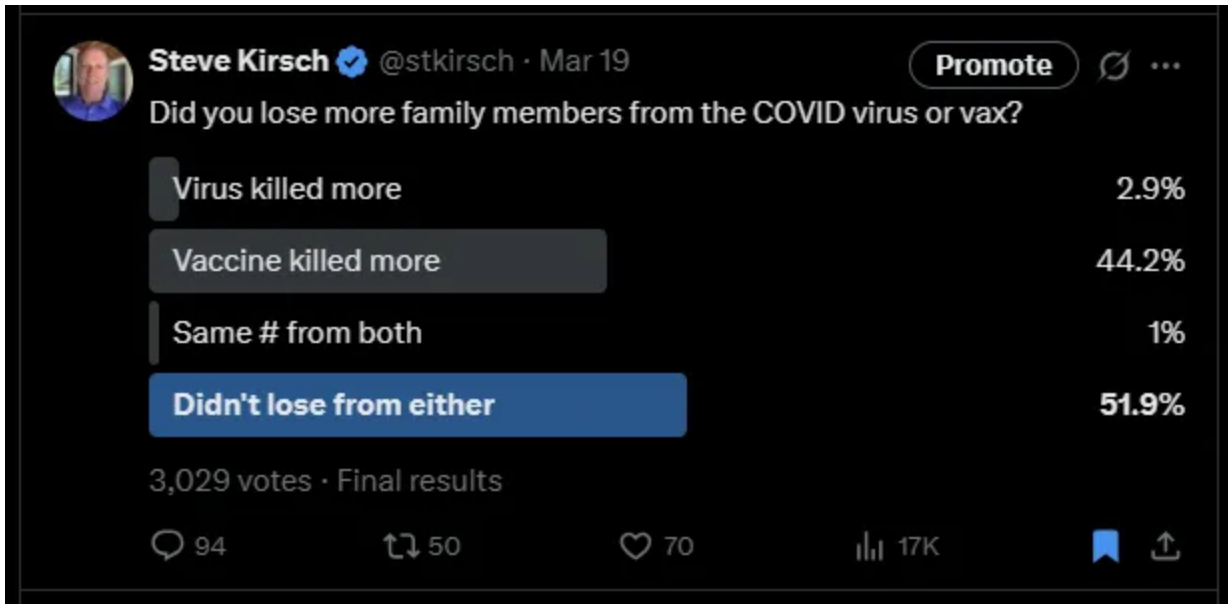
Steve Kirsch @stkirsch · Mar 19

Promote

Did you lose more family members from the COVID virus or vax?

Virus killed more 2.9%

Vaccine killed more 44.2%

Same # from both 1%

Didn't lose from either 51.9%

3,029 votes · Final results

94 50 70 17K